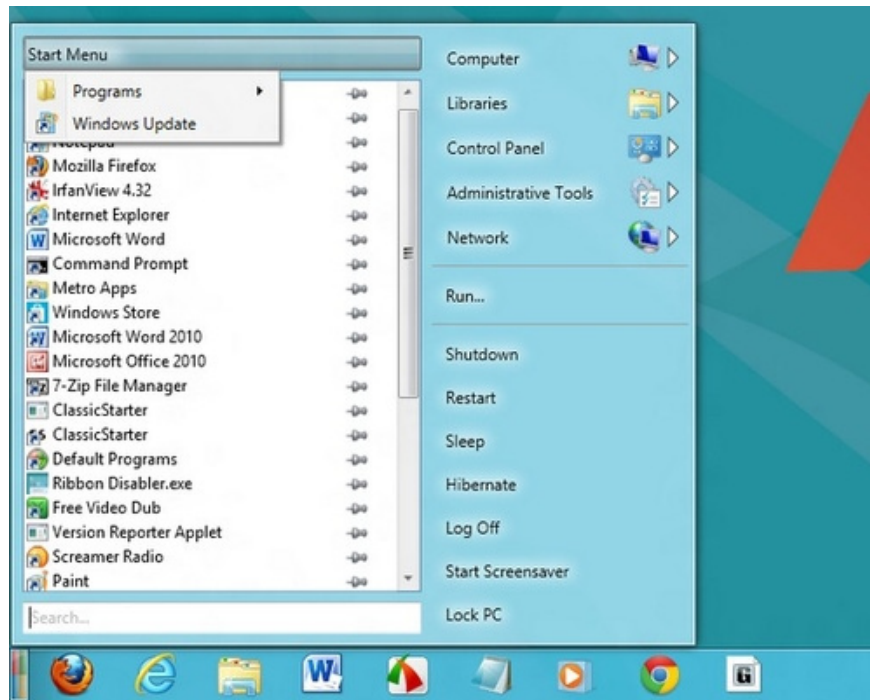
Start Menu

Programs

Windows Update

Notepad

Mozilla Firefox

IrfanView 4.32

Internet Explorer

Microsoft Word

Command Prompt

Metro Apps

Windows Store

Microsoft Word 2010

Microsoft Office 2010

7-Zip File Manager

ClassicStarter

ClassicStarter

Default Programs

Ribbon Disabler.exe

Free Video Dub

Version Reporter Applet

Screamer Radio

Paint

Search...

Computer

Libraries

Control Panel

Administrative Tools

Network

Run...

Shutdown

Restart

Sleep

Hibernate

Log Off

Start Screensaver

Lock PC